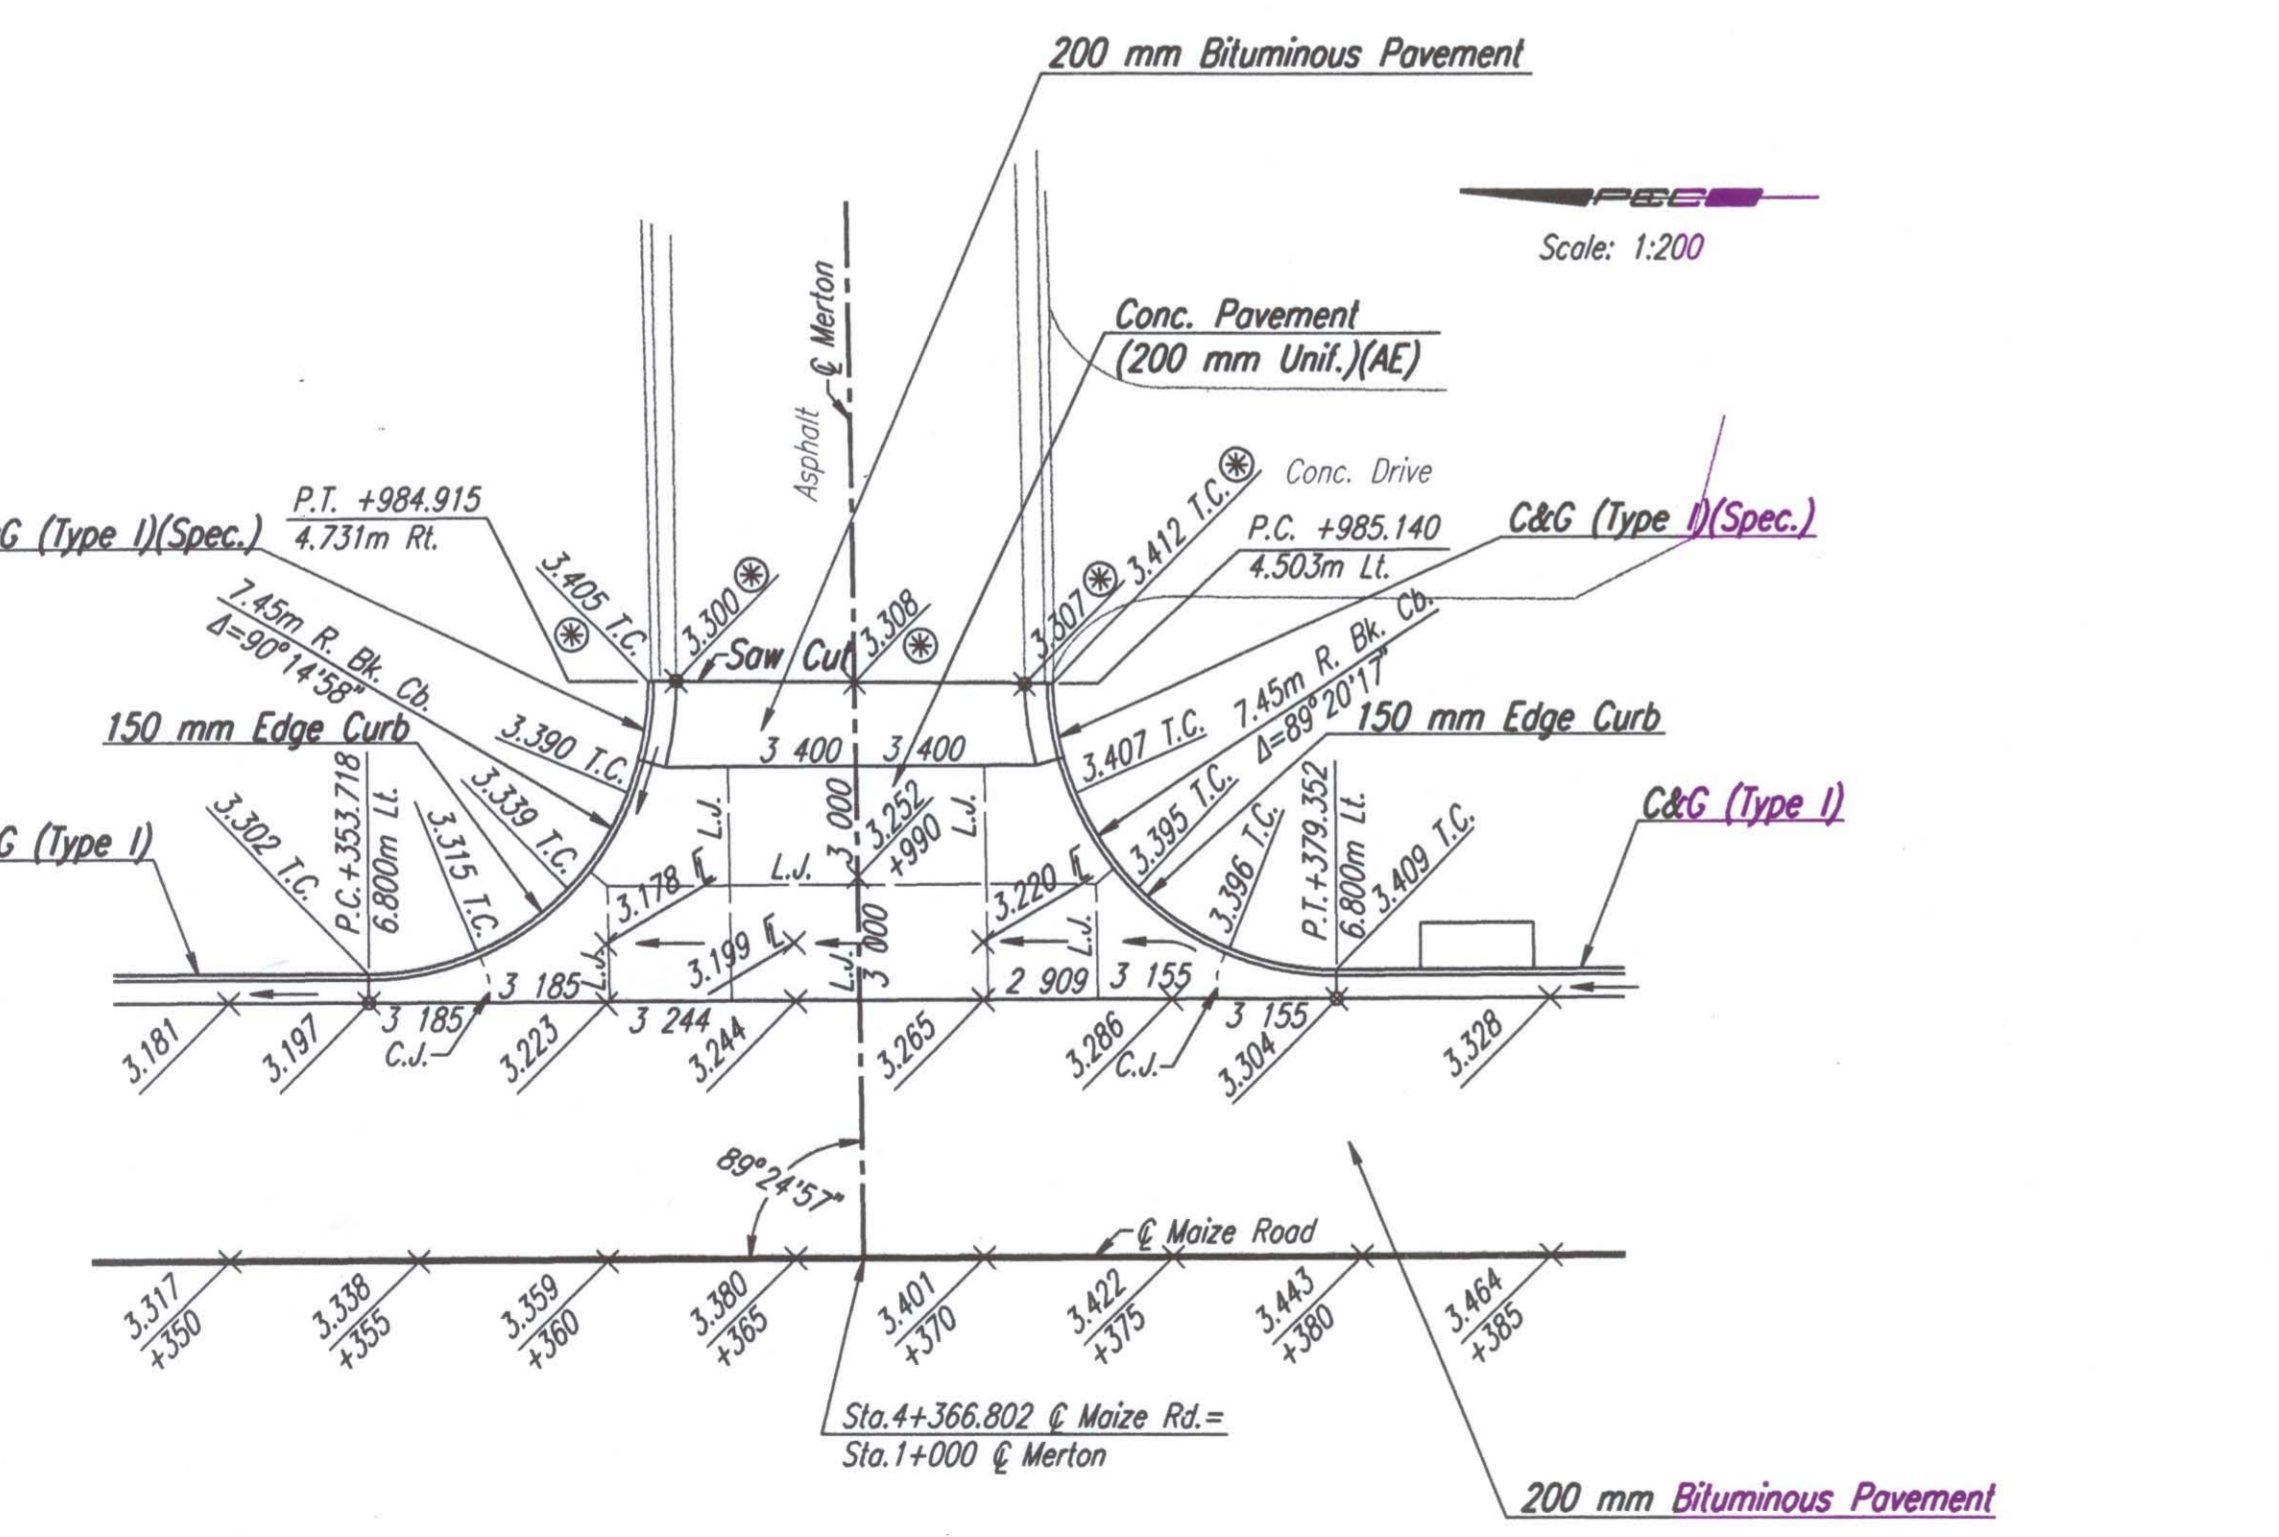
200 mm Bituminous Pavement

Scale: 1:200

Conc. Pavement
(200 mm Unif.)(AE)

℄ Merton

Asphalt

Conc. Drive

G (Type I)(Spec.)

P.T. +984.915
4.731m Rt.

3.405 T.C.

3.300

Saw Cut

3.308

3.307

3.412 T.C.

P.C. +985.140
4.503m Lt.

C&G (Type I)(Spec.)

7.45m R. Bk. Cb.
Δ=90°14'58"

150 mm Edge Curb

3.390 T.C.

3 400

3 400

3.407 T.C.

7.45m R. Bk. Cb.
Δ=89°20'17"

150 mm Edge Curb

3.339 T.C.

3.252
+990

L.J.

3.395 T.C.

C&G (Type I)

G (Type I)

3.302 T.C.

P.C.+353.718
6.800m Lt.

3.315 T.C.

L.J.

3 000

3.178 ℄

L.J.

3.220 ℄

3.396 T.C.

P.T.+379.352
6.800m Lt.

3.409 T.C.

3.199 ℄

L.J.

L.J.

3 000

L.J.

3 185

2 909

3 155

3.181

3.197

3 185
C.J.

3.223

3 244

3.244

3.265

3.286

C.J.

3 155

3.304

3.328

89°24'57"

℄ Maize Road

3.317
+350

3.338
+355

3.359
+360

3.380
+365

3.401
+370

3.422
+375

3.443
+380

3.464
+385

Sta.4+366.802 ℄ Maize Rd.=
Sta.1+000 ℄ Merton

200 mm Bituminous Pavement